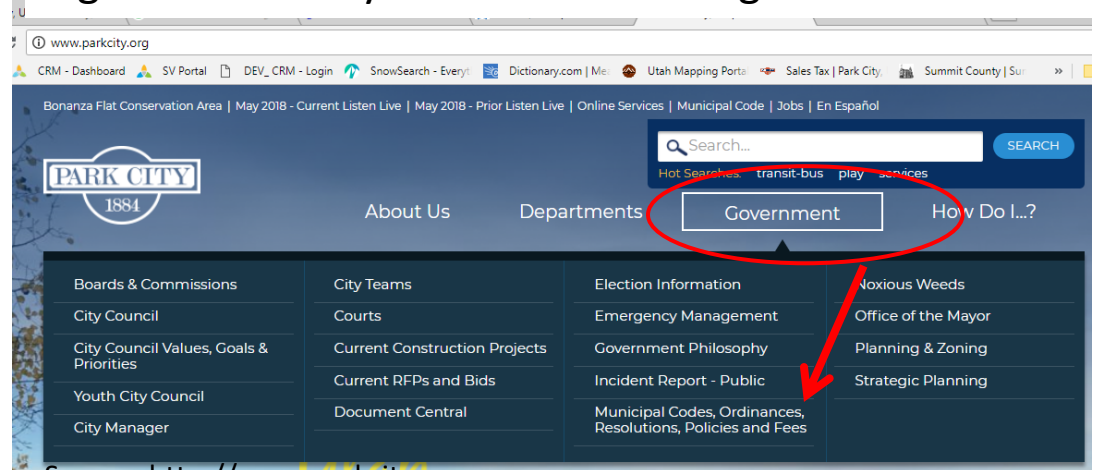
www.parkcity.org

CRM - Dashboard | SV Portal | DEV_ CRM - Login | SnowSearch - Everyt | Dictionary.com | Me | Utah Mapping Porta | Sales Tax | Park City | Summit County | Su | »

Bonanza Flat Conservation Area | May 2018 - Current Listen Live | May 2018 - Prior Listen Live | Online Services | Municipal Code | Jobs | En Español

Search...

SEARCH

Hot Searches: transit-bus play services

PARK CITY 1884

About Us

Departments

Government

How Do I...?

Boards & Commissions

City Council

City Council Values, Goals & Priorities

Youth City Council

City Manager

City Teams

Courts

Current Construction Projects

Current RFPs and Bids

Document Central

Election Information

Emergency Management

Government Philosophy

Incident Report - Public

Municipal Codes, Ordinances, Resolutions, Policies and Fees

Noxious Weeds

Office of the Mayor

Planning & Zoning

Strategic Planning